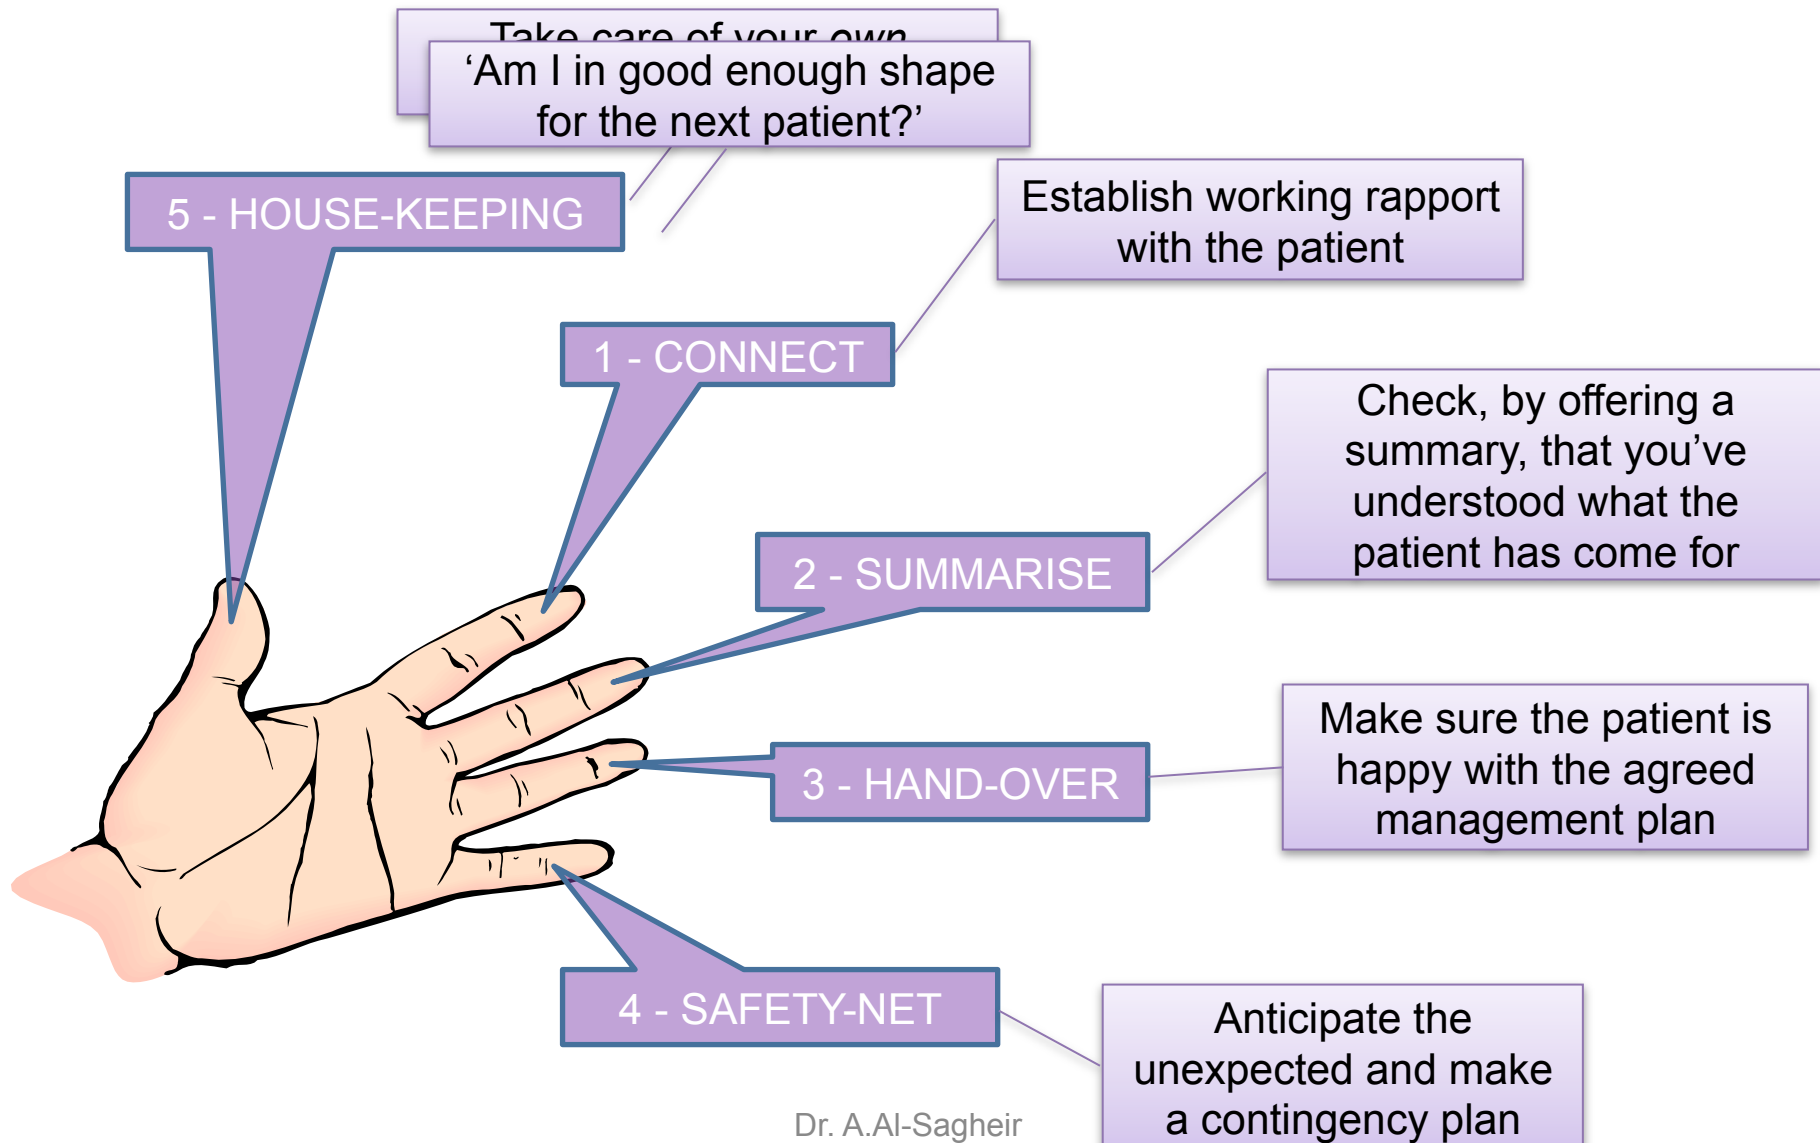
Take care of your own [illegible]

'Am I in good enough shape for the next patient?'

5 - HOUSE-KEEPING

Establish working rapport with the patient

1 - CONNECT

Check, by offering a summary, that you've understood what the patient has come for

2 - SUMMARISE

Make sure the patient is happy with the agreed management plan

3 - HAND-OVER

4 - SAFETY-NET

Anticipate the unexpected and make a contingency plan

Dr. A.Al-Sagheir